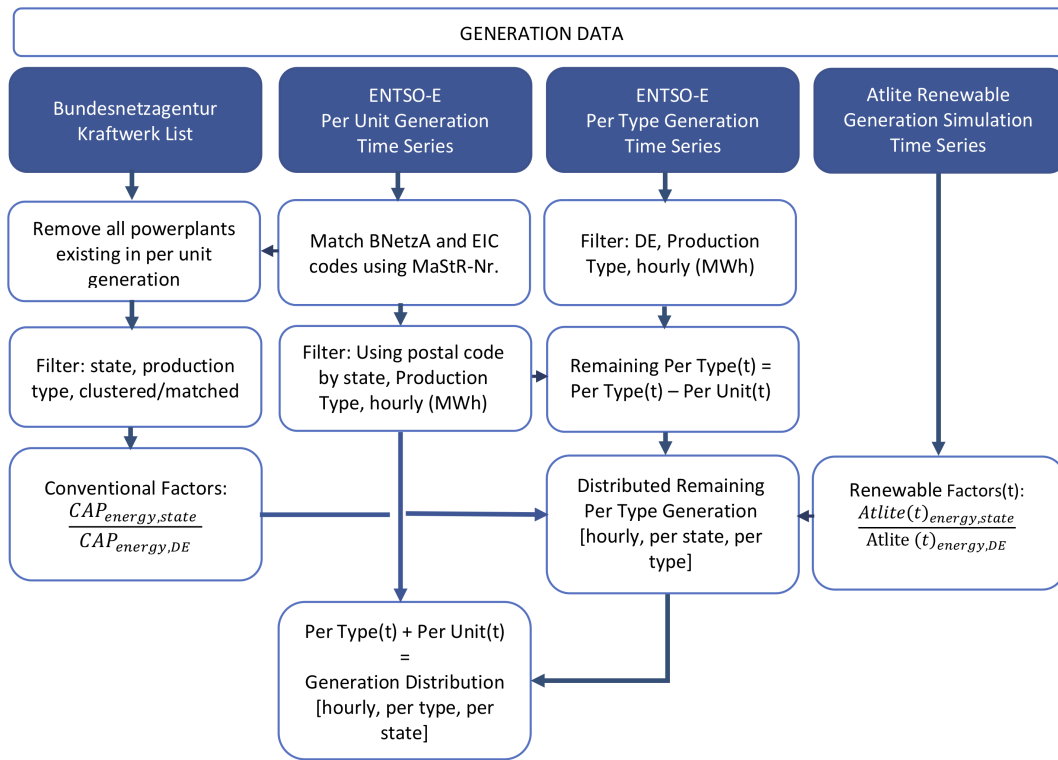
GENERATION DATA

Bundesnetzagentur Kraftwerk List

ENTSO-E Per Unit Generation Time Series

ENTSO-E Per Type Generation Time Series

Atlite Renewable Generation Simulation Time Series

Remove all powerplants existing in per unit generation

Match BNetzA and EIC codes using MaStR-Nr.

Filter: DE, Production Type, hourly (MWh)

Filter: state, production type, clustered/matched

Filter: Using postal code by state, Production Type, hourly (MWh)

Remaining Per Type(t) = Per Type(t) – Per Unit(t)

Conventional Factors: $\frac{CAP_{energy,state}}{CAP_{energy,DE}}$

Distributed Remaining Per Type Generation [hourly, per state, per type]

Renewable Factors(t): $\frac{Atlite(t)_{energy,state}}{\text{Atlite }(t)_{energy,DE}}$

Per Type(t) + Per Unit(t) = Generation Distribution [hourly, per type, per state]